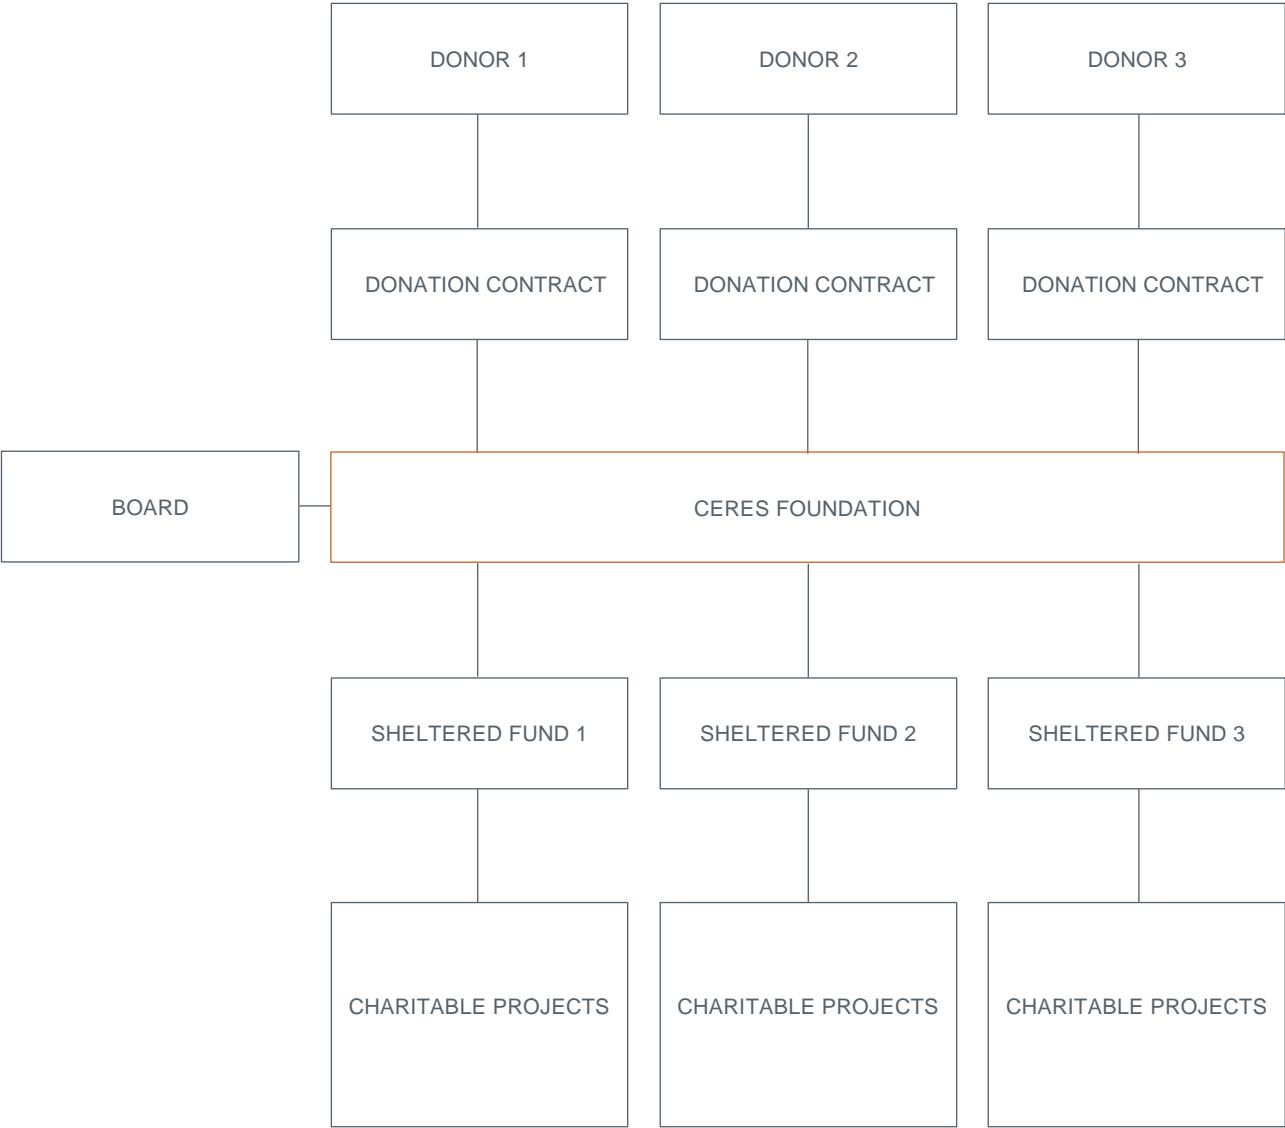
DONOR 1

DONOR 2

DONOR 3

DONATION CONTRACT

DONATION CONTRACT

DONATION CONTRACT

BOARD

CERES FOUNDATION

SHELTERED FUND 1

SHELTERED FUND 2

SHELTERED FUND 3

CHARITABLE PROJECTS

CHARITABLE PROJECTS

CHARITABLE PROJECTS